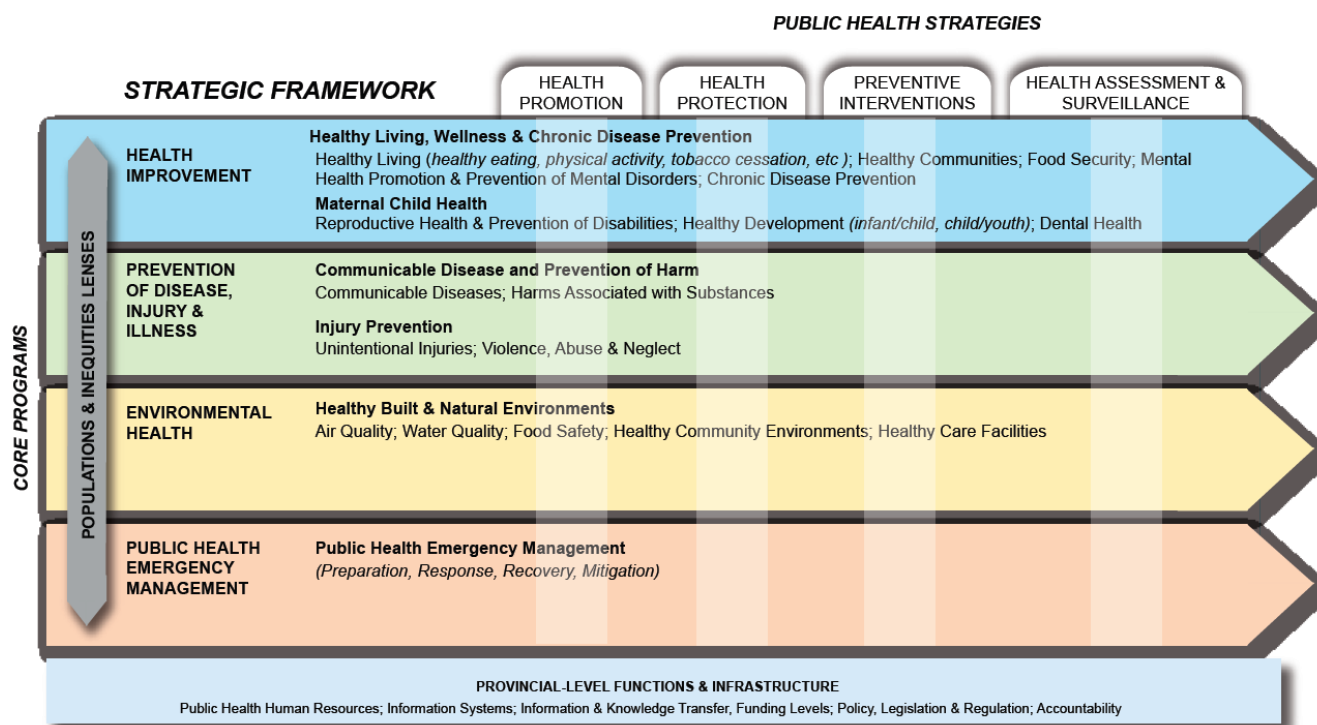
PUBLIC HEALTH STRATEGIES

STRATEGIC FRAMEWORK

HEALTH PROMOTION

HEALTH PROTECTION

PREVENTIVE INTERVENTIONS

HEALTH ASSESSMENT & SURVEILLANCE

CORE PROGRAMS

POPULATIONS & INEQUITIES LENSES

HEALTH IMPROVEMENT

Healthy Living, Wellness & Chronic Disease Prevention
Healthy Living (*healthy eating, physical activity, tobacco cessation, etc* ); Healthy Communities; Food Security; Mental Health Promotion & Prevention of Mental Disorders; Chronic Disease Prevention

Maternal Child Health
Reproductive Health & Prevention of Disabilities; Healthy Development *(infant/child, child/youth)*; Dental Health

PREVENTION OF DISEASE, INJURY & ILLNESS

Communicable Disease and Prevention of Harm
Communicable Diseases; Harms Associated with Substances

Injury Prevention
Unintentional Injuries; Violence, Abuse & Neglect

ENVIRONMENTAL HEALTH

Healthy Built & Natural Environments
Air Quality; Water Quality; Food Safety; Healthy Community Environments; Healthy Care Facilities

PUBLIC HEALTH EMERGENCY MANAGEMENT

Public Health Emergency Management
*(Preparation, Response, Recovery, Mitigation)*

PROVINCIAL-LEVEL FUNCTIONS & INFRASTRUCTURE
Public Health Human Resources; Information Systems; Information & Knowledge Transfer, Funding Levels; Policy, Legislation & Regulation; Accountability